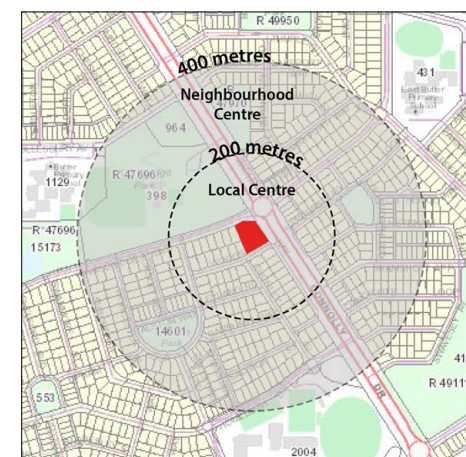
R 49950

400 metres

431

East Butler Primary School

Neighbourhood Centre

R 47970

964

Butler Primary School

1129

R 47696

398

200 metres

Local Centre

R 47696

15173

14601

BRIGHTON DR

41

R 4911

553

2004